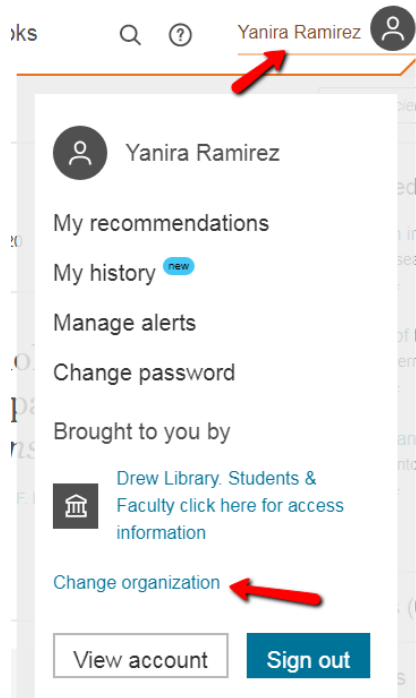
oks

Yanira Ramirez

Yanira Ramirez

My recommendations

My history new

Manage alerts

Change password

Brought to you by

Drew Library. Students & Faculty click here for access information

Change organization

View account

Sign out